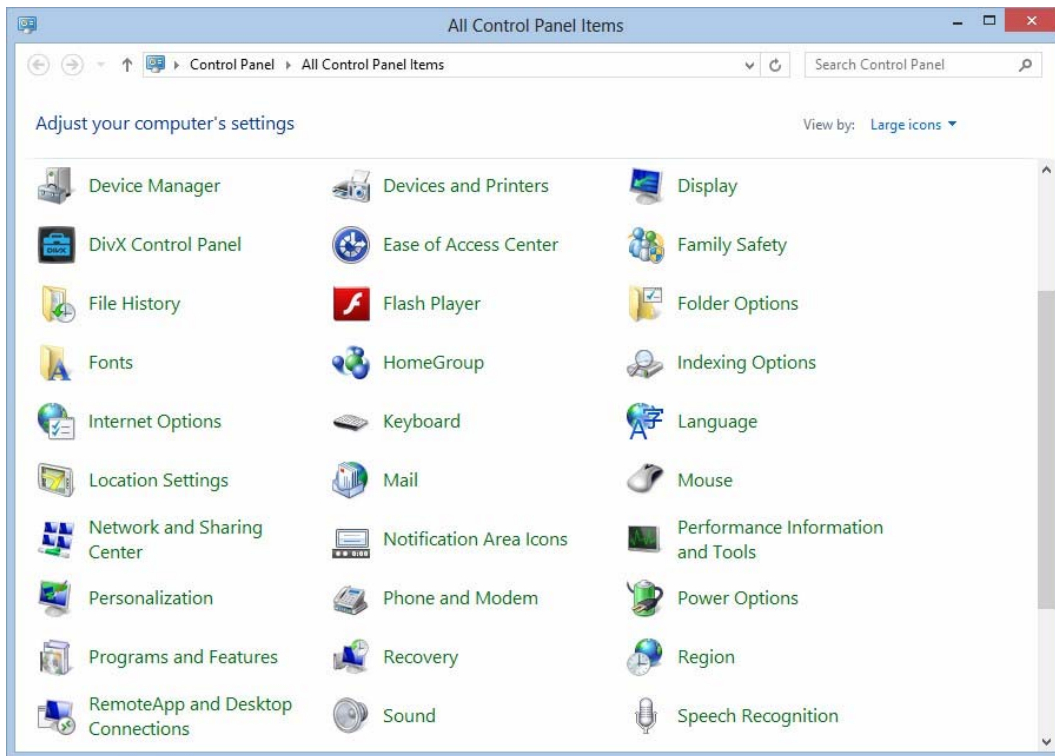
All Control Panel Items

Control Panel ▸ All Control Panel Items

Search Control Panel

Adjust your computer's settings

View by: Large icons ▾

Device Manager

Devices and Printers

Display

DivX Control Panel

Ease of Access Center

Family Safety

File History

Flash Player

Folder Options

Fonts

HomeGroup

Indexing Options

Internet Options

Keyboard

Language

Location Settings

Mail

Mouse

Network and Sharing Center

Notification Area Icons

Performance Information and Tools

Personalization

Phone and Modem

Power Options

Programs and Features

Recovery

Region

RemoteApp and Desktop Connections

Sound

Speech Recognition